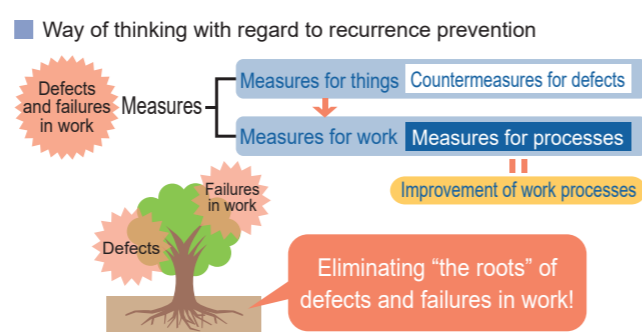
Way of thinking with regard to recurrence prevention

Defects and failures in work

Measures

Measures for things
Countermeasures for defects

Measures for work
Measures for processes

Improvement of work processes

Failures in work

Defects

Eliminating “the roots” of defects and failures in work!